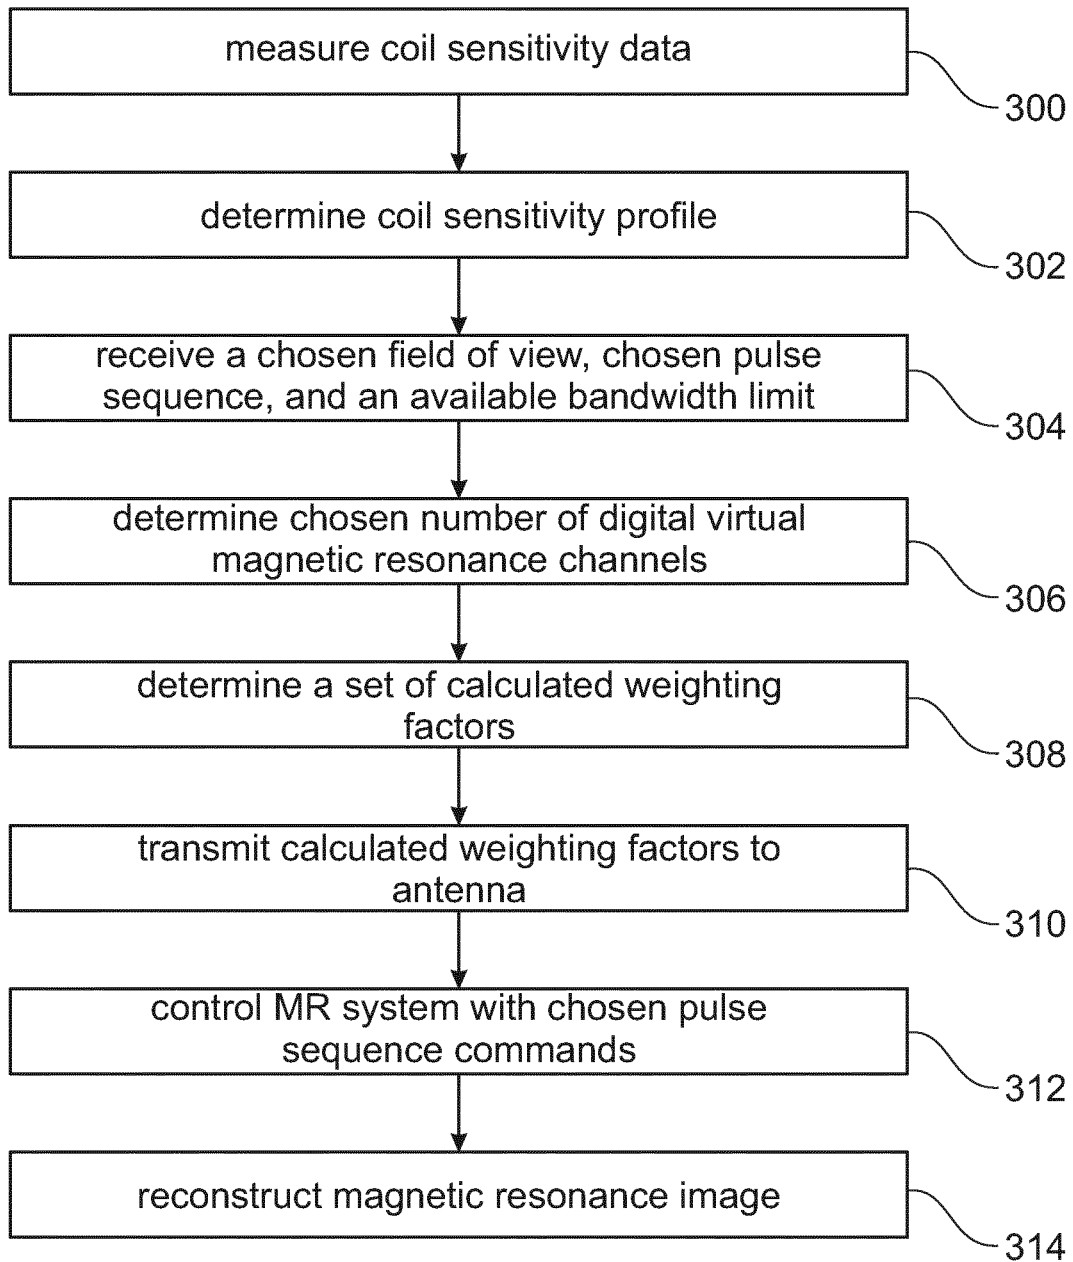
measure coil sensitivity data

300

determine coil sensitivity profile

302

receive a chosen field of view, chosen pulse sequence, and an available bandwidth limit

304

determine chosen number of digital virtual magnetic resonance channels

306

determine a set of calculated weighting factors

308

transmit calculated weighting factors to antenna

310

control MR system with chosen pulse sequence commands

312

reconstruct magnetic resonance image

314